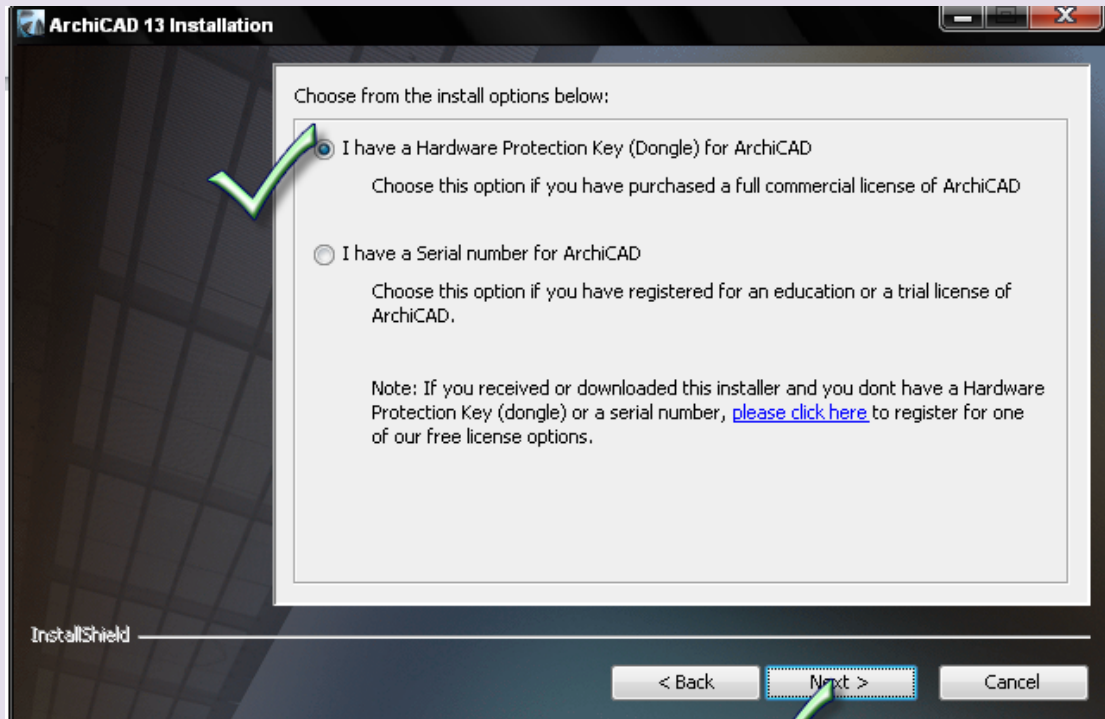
ArchiCAD 13 Installation

Choose from the install options below:

I have a Hardware Protection Key (Dongle) for ArchiCAD

Choose this option if you have purchased a full commercial license of ArchiCAD

I have a Serial number for ArchiCAD

Choose this option if you have registered for an education or a trial license of ArchiCAD.

Note: If you received or downloaded this installer and you dont have a Hardware Protection Key (dongle) or a serial number, please click here to register for one of our free license options.

InstallShield

< Back

Next >

Cancel